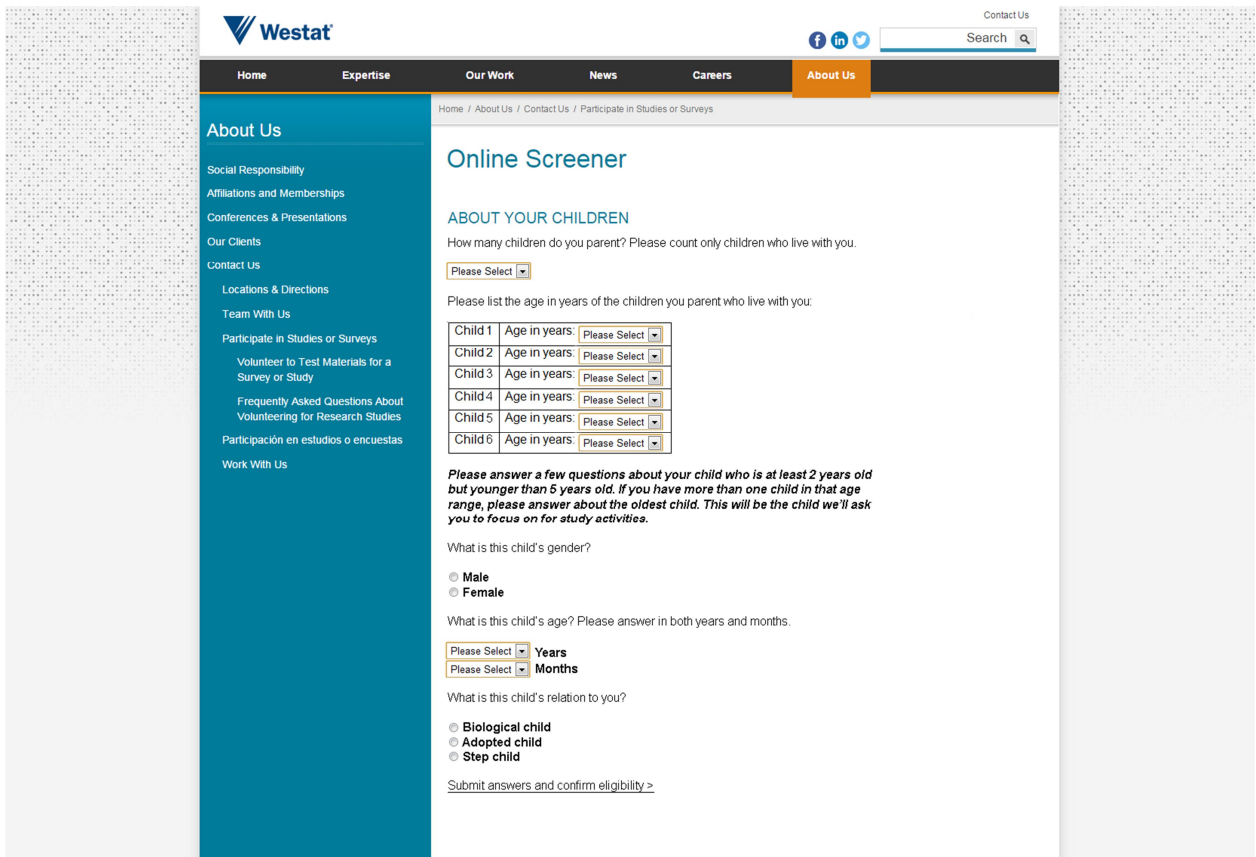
Westat

Contact Us

Search

Home | Expertise | Our Work | News | Careers | About Us

About Us

Social Responsibility
Affiliations and Memberships
Conferences & Presentations
Our Clients
Contact Us
Locations & Directions
Team With Us
Participate in Studies or Surveys
Volunteer to Test Materials for a Survey or Study
Frequently Asked Questions About Volunteering for Research Studies
Participación en estudios o encuestas
Work With Us

Home / About Us / Contact Us / Participate in Studies or Surveys

Online Screener

ABOUT YOUR CHILDREN

How many children do you parent? Please count only children who live with you.

Please Select

Please list the age in years of the children you parent who live with you:

| | |
|---|---|
| Child 1 | Age in years: Please Select |
| Child 2 | Age in years: Please Select |
| Child 3 | Age in years: Please Select |
| Child 4 | Age in years: Please Select |
| Child 5 | Age in years: Please Select |
| Child 6 | Age in years: Please Select |

Please answer a few questions about your child who is at least 2 years old but younger than 5 years old. If you have more than one child in that age range, please answer about the oldest child. This will be the child we'll ask you to focus on for study activities.

What is this child's gender?

Male
Female

What is this child's age? Please answer in both years and months.

Please Select Years
Please Select Months

What is this child's relation to you?

Biological child
Adopted child
Step child

Submit answers and confirm eligibility >